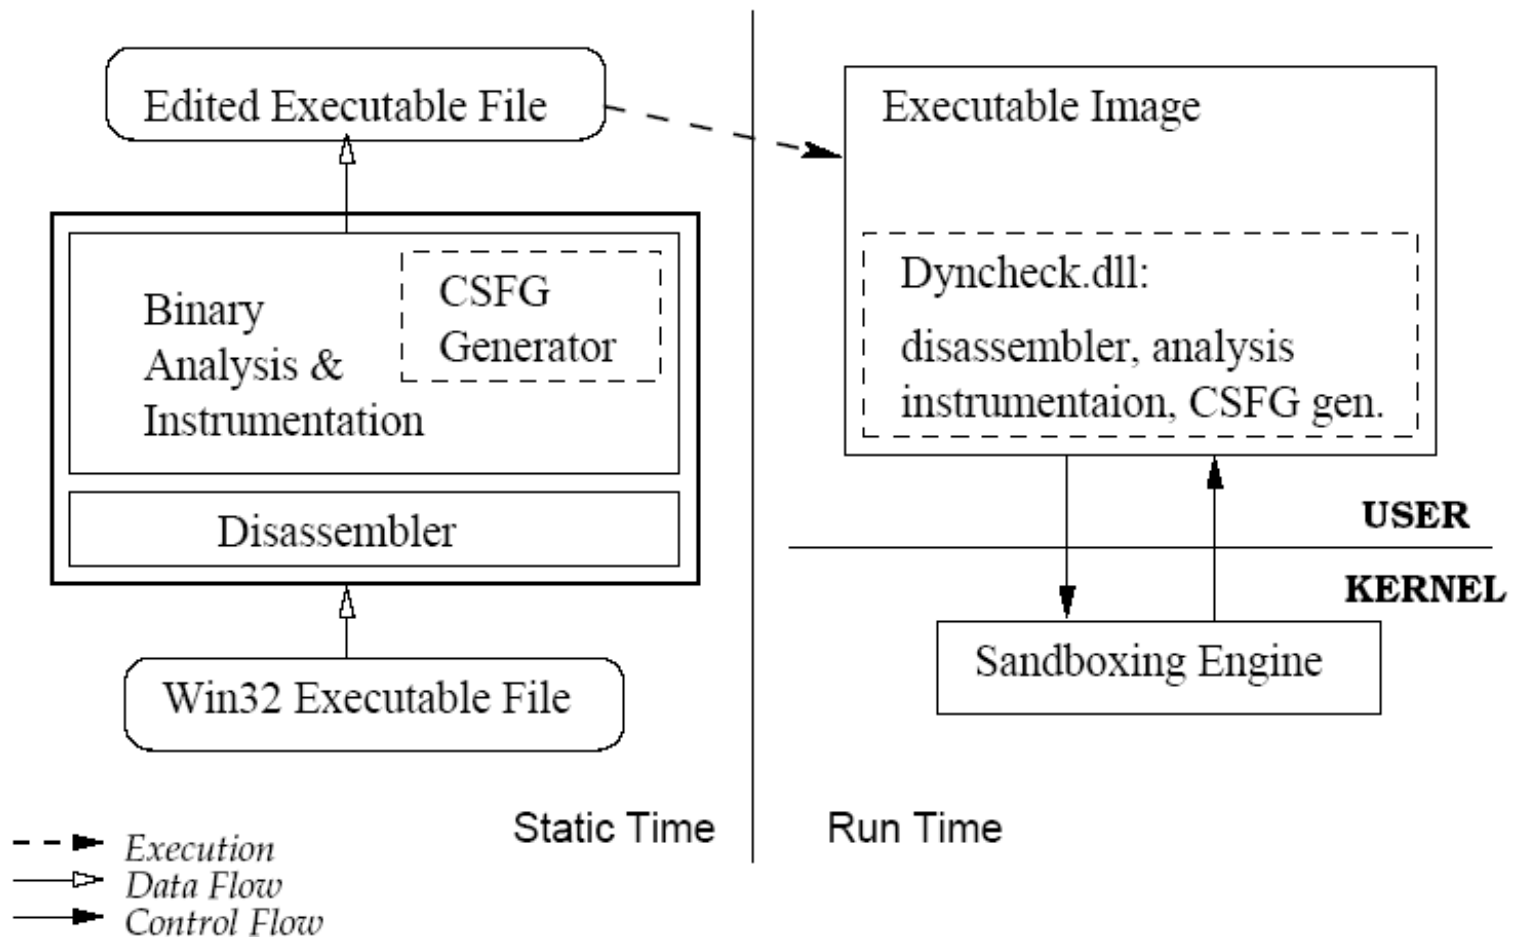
Edited Executable File

Binary Analysis & Instrumentation

CSFG Generator

Disassembler

Win32 Executable File

Executable Image

Dyncheck.dll:

disassembler, analysis instrumentaion, CSFG gen.

USER

KERNEL

Sandboxing Engine

Execution
Data Flow
Control Flow

Static Time

Run Time